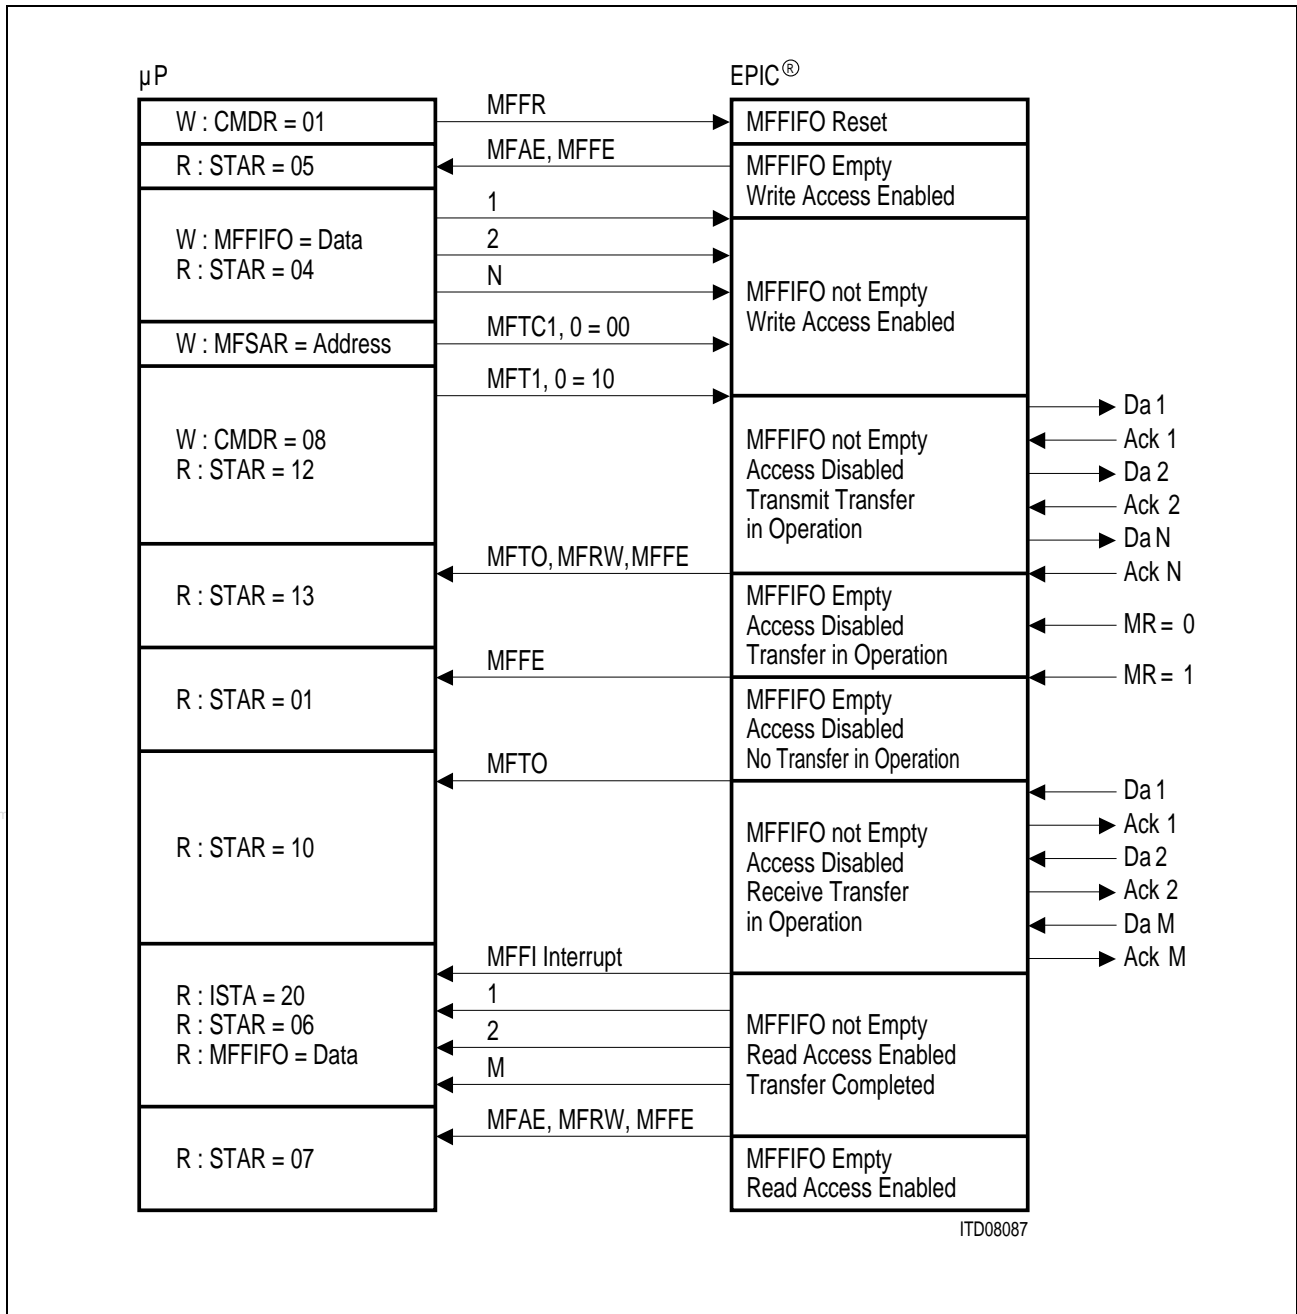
µP

EPIC®

W : CMDR = 01

MFFR

MFFIFO Reset

R : STAR = 05

MFAE, MFFE

MFFIFO Empty
Write Access Enabled

W : MFFIFO = Data
R : STAR = 04

1

2

N

MFFIFO not Empty
Write Access Enabled

W : MFSAR = Address

MFTC1, 0 = 00

W : CMDR = 08
R : STAR = 12

MFT1, 0 = 10

MFFIFO not Empty
Access Disabled
Transmit Transfer
in Operation

Da 1

Ack 1

Da 2

Ack 2

Da N

Ack N

R : STAR = 13

MFTO, MFRW, MFFE

MFFIFO Empty
Access Disabled
Transfer in Operation

MR = 0

MR = 1

R : STAR = 01

MFFE

MFFIFO Empty
Access Disabled
No Transfer in Operation

R : STAR = 10

MFTO

MFFIFO not Empty
Access Disabled
Receive Transfer
in Operation

Da 1

Ack 1

Da 2

Ack 2

Da M

Ack M

R : ISTA = 20
R : STAR = 06
R : MFFIFO = Data

MFFI Interrupt

1

2

M

MFFIFO not Empty
Read Access Enabled
Transfer Completed

R : STAR = 07

MFAE, MFRW, MFFE

MFFIFO Empty
Read Access Enabled

ITD08087